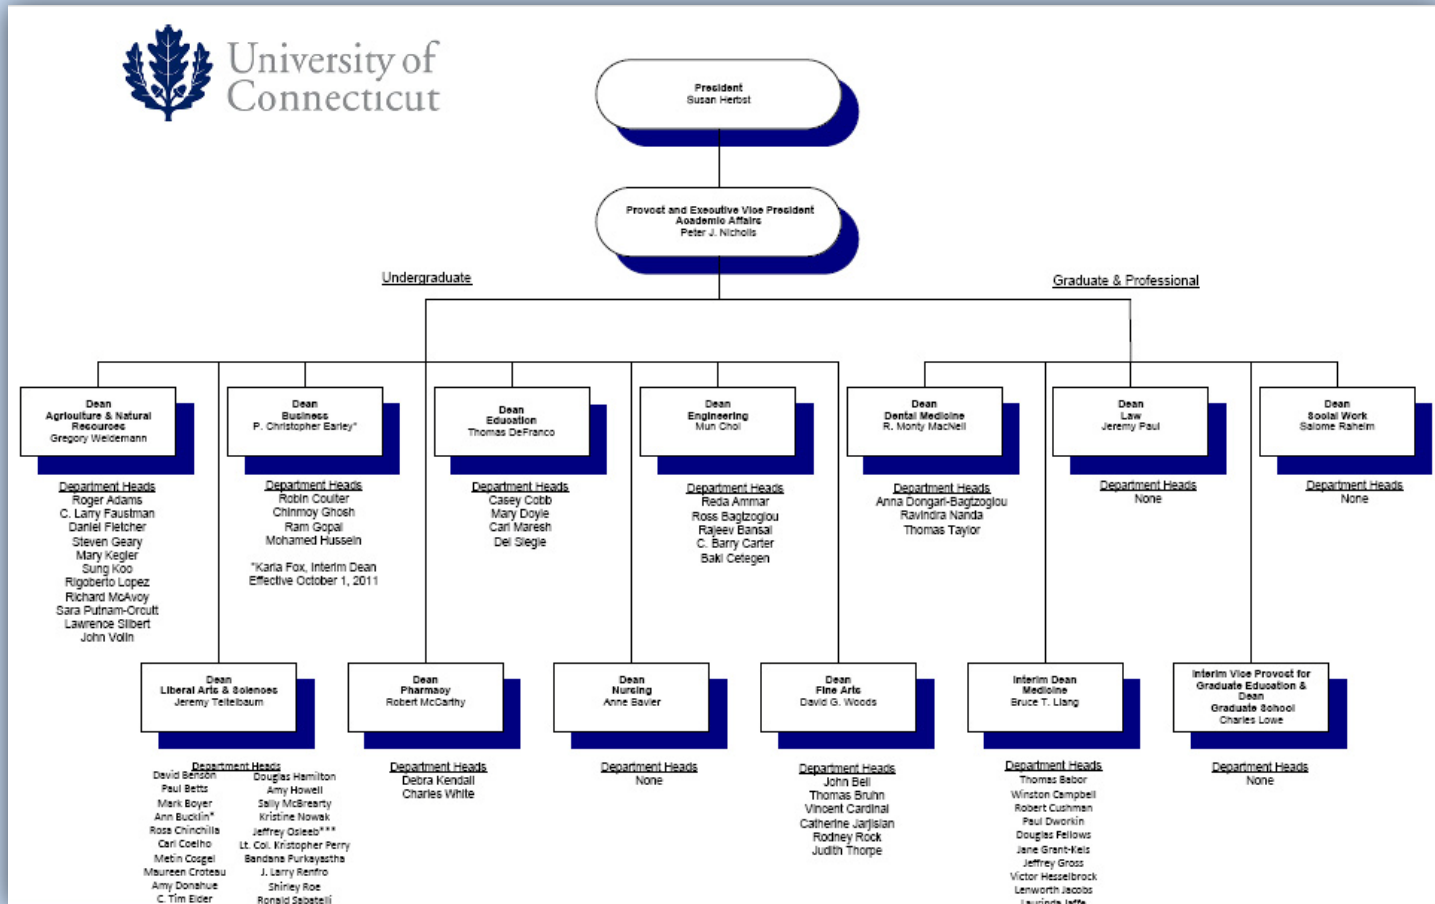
University of Connecticut

President
Susan Herbst

Provost and Executive Vice President
Academic Affairs
Peter J. Nicholls

Undergraduate

Graduate & Professional

Dean
Agriculture & Natural Resources
Gregory Weidemann

Department Heads
Roger Adams
C. Larry Faustman
Daniel Fletcher
Steven Geary
Mary Kegler
Sung Koo
Rigoberto Lopez
Richard McAvoy
Sara Putnam-Orcutt
Lawrence Silbert
John Volin

Dean
Business
P. Christopher Earley*

Department Heads
Robin Coulter
Chinmoy Ghosh
Ram Gopal
Mohamed Hussein

*Karla Fox, Interim Dean
Effective October 1, 2011

Dean
Education
Thomas DeFranco

Department Heads
Casey Cobb
Mary Doyle
Carl Maresh
Del Siegle

Dean
Engineering
Mun Choi

Department Heads
Reda Ammar
Ross Bagtzoglou
Rajeev Bansal
C. Barry Carter
Baki Cetegen

Dean
Dental Medicine
R. Monty MacNeil

Department Heads
Anna Dongari-Bagtzoglou
Ravindra Nanda
Thomas Taylor

Dean
Law
Jeremy Paul

Department Heads
None

Dean
Social Work
Salome Raheim

Department Heads
None

Dean
Liberal Arts & Sciences
Jeremy Teitelbaum

Department Heads
David Benson
Paul Betts
Mark Boyer
Ann Bucklin*
Ross Chinchilla
Carl Coelho
Metin Cosgel
Maureen Croteau
Amy Donahue
C. Tim Elder
Douglas Hamilton
Amy Howell
Sally McBrearty
Kristine Nowak
Jeffrey Osleeb***
Lt. Col. Kristopher Perry
Bandana Purkayastha
J. Larry Renfro
Shirley Roe
Ronald Sabatelli

Dean
Pharmacy
Robert McCarthy

Department Heads
Debra Kendall
Charles White

Dean
Nursing
Anne Bavier

Department Heads
None

Dean
Fine Arts
David G. Woods

Department Heads
John Bell
Thomas Bruhn
Vincent Cardinal
Catherine Jarjisian
Rodney Rock
Judith Thorpe

Interim Dean
Medicine
Bruce T. Liang

Department Heads
Thomas Babor
Winston Campbell
Robert Cushman
Paul Dworkin
Douglas Fellows
Jane Grant-Kels
Jeffrey Gross
Victor Hesselbrock
Lenworth Jacobs
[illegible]

Interim Vice Provost for Graduate Education & Dean
Graduate School
Charles Lowe

Department Heads
None